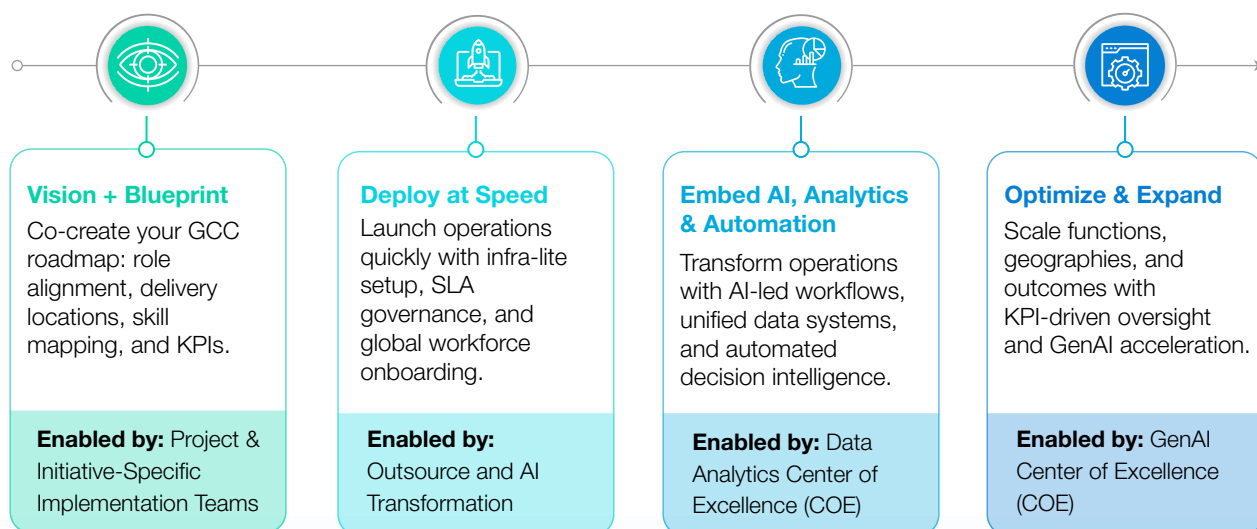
Vision + Blueprint
Co-create your GCC roadmap: role alignment, delivery locations, skill mapping, and KPIs.

Enabled by: Project & Initiative-Specific Implementation Teams

Deploy at Speed
Launch operations quickly with infra-lite setup, SLA governance, and global workforce onboarding.

Enabled by: Outsource and AI Transformation

Embed AI, Analytics & Automation
Transform operations with AI-led workflows, unified data systems, and automated decision intelligence.

Enabled by: Data Analytics Center of Excellence (COE)

Optimize & Expand
Scale functions, geographies, and outcomes with KPI-driven oversight and GenAI acceleration.

Enabled by: GenAI Center of Excellence (COE)